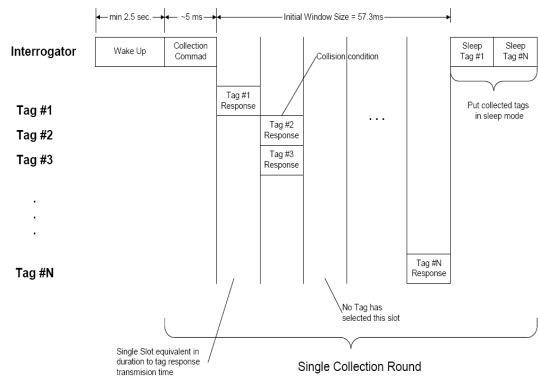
min 2.5 sec.

~5 ms

Initial Window Size = 57.3ms

Interrogator

Wake Up

Collection Commad

Sleep Tag #1

Sleep Tag #N

Collision condition

Tag #1

Tag #1 Response

Put collected tags in sleep mode

Tag #2

Tag #2 Response

Tag #3

Tag #3 Response

. . .

.
.
.

Tag #N

Tag #N Response

No Tag has selected this slot

Single Slot equivalent in duration to tag response transmision time

Single Collection Round